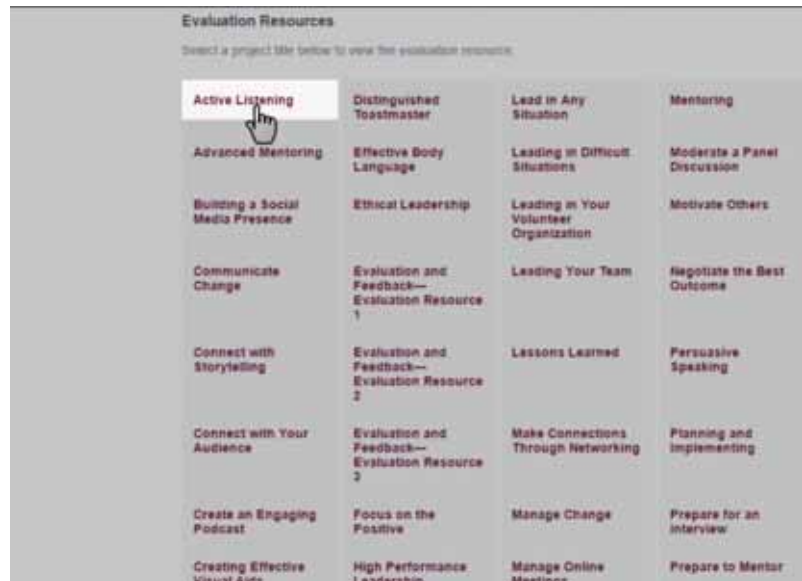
Evaluation Resources

Select a project title below to view the evaluation resource.

| | | | |
|---|---|---|---|
| Active Listening | Distinguished Toastmaster | Lead in Any Situation | Mentoring |
| Advanced Mentoring | Effective Body Language | Leading in Difficult Situations | Moderate a Panel Discussion |
| Building a Social Media Presence | Ethical Leadership | Leading in Your Volunteer Organization | Motivate Others |
| Communicate Change | Evaluation and Feedback—Evaluation Resource 1 | Leading Your Team | Negotiate the Best Outcome |
| Connect with Storytelling | Evaluation and Feedback—Evaluation Resource 2 | Lessons Learned | Persuasive Speaking |
| Connect with Your Audience | Evaluation and Feedback—Evaluation Resource 3 | Make Connections Through Networking | Planning and Implementing |
| Create an Engaging Podcast | Focus on the Positive | Manage Change | Prepare for an Interview |
| Creating Effective Visual Aids | High Performance Leadership | Manage Online Meetings | Prepare to Mentor |